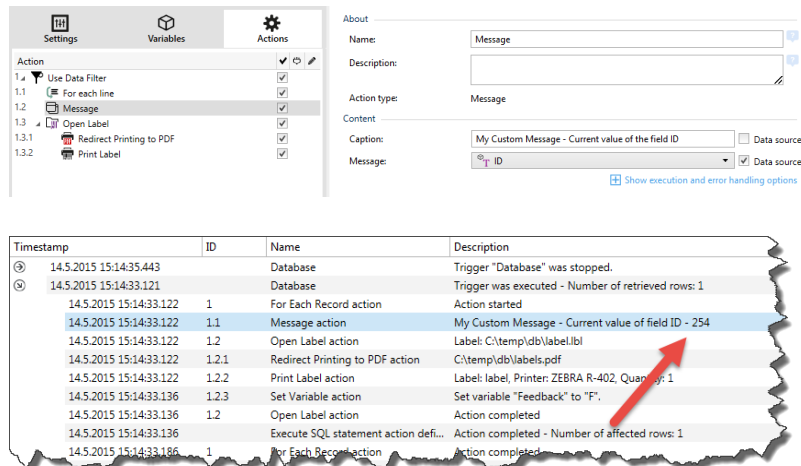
Settings
Variables
Actions

Action
1 Use Data Filter
1.1 For each line
1.2 Message
1.3 Open Label
1.3.1 Redirect Printing to PDF
1.3.2 Print Label

About
Name: Message
Description:
Action type: Message
Content
Caption: My Custom Message - Current value of the field ID
Data source
Message: ID
Data source
Show execution and error handling options

| Timestamp | ID | Name | Description |
|---|---|---|---|
| 14.5.2015 15:14:35.443 | | Database | Trigger "Database" was stopped. |
| 14.5.2015 15:14:33.121 | | Database | Trigger was executed - Number of retrieved rows: 1 |
| 14.5.2015 15:14:33.122 | 1 | For Each Record action | Action started |
| 14.5.2015 15:14:33.122 | 1.1 | Message action | My Custom Message - Current value of field ID - 254 |
| 14.5.2015 15:14:33.122 | 1.2 | Open Label action | Label: C:\temp\db\label.lbl |
| 14.5.2015 15:14:33.122 | 1.2.1 | Redirect Printing to PDF action | C:\temp\db\labels.pdf |
| 14.5.2015 15:14:33.122 | 1.2.2 | Print Label action | Label: label, Printer: ZEBRA R-402, Quantity: 1 |
| 14.5.2015 15:14:33.136 | 1.2.3 | Set Variable action | Set variable "Feedback" to "F". |
| 14.5.2015 15:14:33.136 | 1.2 | Open Label action | Action completed |
| 14.5.2015 15:14:33.136 | | Execute SQL statement action defi... | Action completed - Number of affected rows: 1 |
| 14.5.2015 15:14:33.136 | 1 | For Each Record action | Action completed |